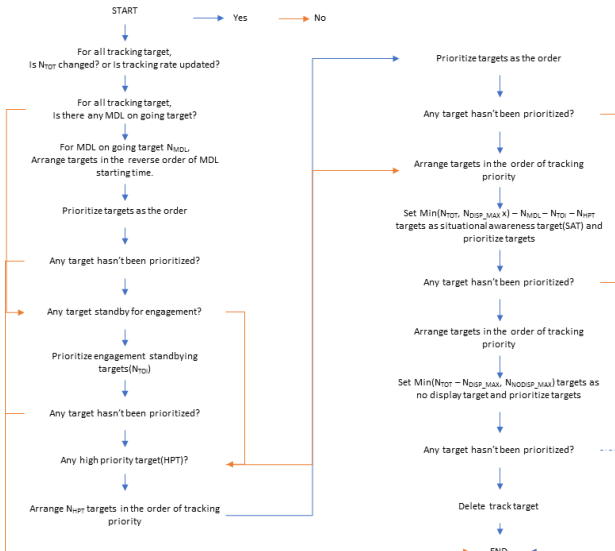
START

Yes

No

For all tracking target, Is $N_{TOT}$ changed? or is tracking rate updated?

For all tracking target, Is there any MDL on going target?

For MDL on going target $N_{MDL}$, Arrange targets in the reverse order of MDL starting time.

Prioritize targets as the order

Any target hasn't been prioritized?

Any target standby for engagement?

Prioritize engagement standbying targets($N_{TDI}$)

Any target hasn't been prioritized?

Any high priority target(HPT)?

Arrange $N_{HPT}$ targets in the order of tracking priority

Prioritize targets as the order

Any target hasn't been prioritized?

Arrange targets in the order of tracking priority

Set Min($N_{TOT}$, $N_{DISP\_MAX}$ x) – $N_{MDL}$ – $N_{TDI}$ – $N_{HPT}$ targets as situational awareness target(SAT) and prioritize targets

Any target hasn't been prioritized?

Arrange targets in the order of tracking priority

Set Min($N_{TOT}$ – $N_{DISP\_MAX}$, $N_{NODISP\_MAX}$) targets as no display target and prioritize targets

Any target hasn't been prioritized?

Delete track target

END